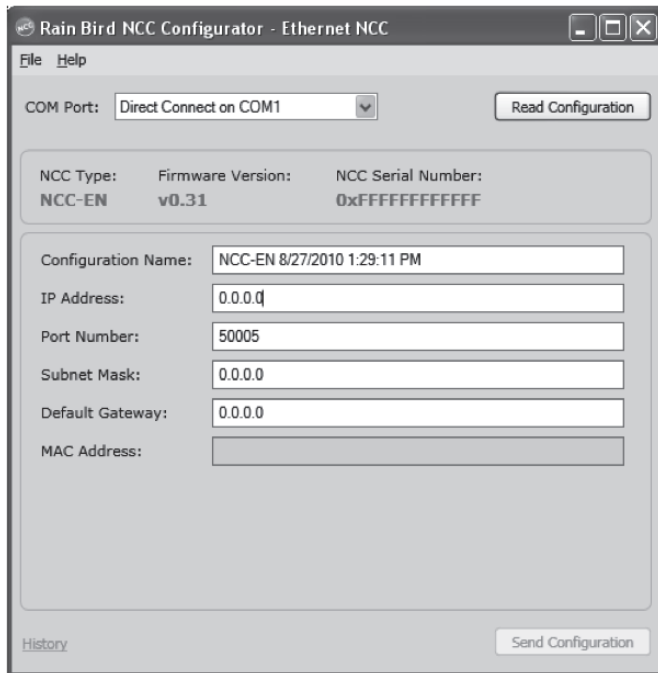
Rain Bird NCC Configurator - Ethernet NCC

File Help

COM Port: Direct Connect on COM1

Read Configuration

NCC Type: NCC-EN

Firmware Version: v0.31

NCC Serial Number: 0xFFFFFFFFFFFF

Configuration Name: NCC-EN 8/27/2010 1:29:11 PM

IP Address: 0.0.0.0

Port Number: 50005

Subnet Mask: 0.0.0.0

Default Gateway: 0.0.0.0

MAC Address:

History

Send Configuration